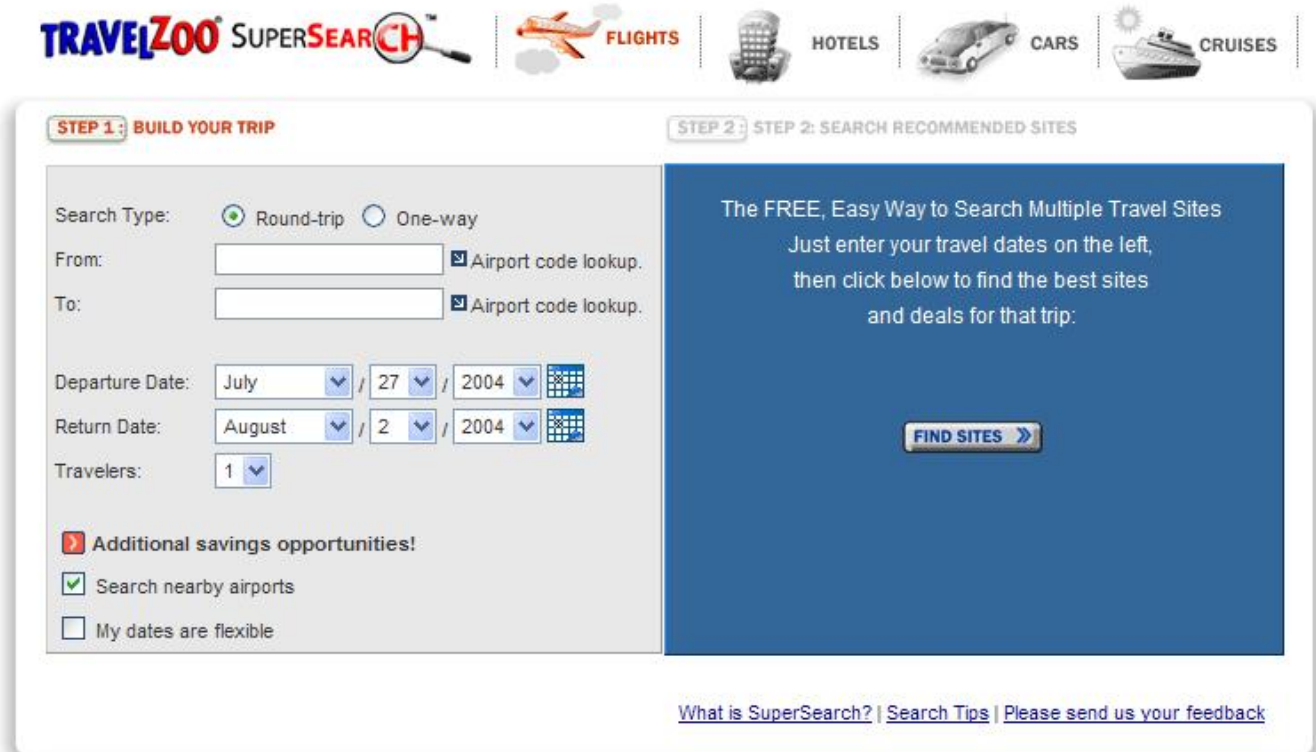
TRAVELZOO SUPERSEARCH™ FLIGHTS HOTELS CARS CRUISES

STEP 1 : BUILD YOUR TRIP

STEP 2 : STEP 2: SEARCH RECOMMENDED SITES

Search Type: Round-trip One-way

From: Airport code lookup.

To: Airport code lookup.

Departure Date: July / 27 / 2004

Return Date: August / 2 / 2004

Travelers: 1

Additional savings opportunities!

Search nearby airports

My dates are flexible

The FREE, Easy Way to Search Multiple Travel Sites
Just enter your travel dates on the left,
then click below to find the best sites
and deals for that trip:

FIND SITES »

What is SuperSearch? | Search Tips | Please send us your feedback